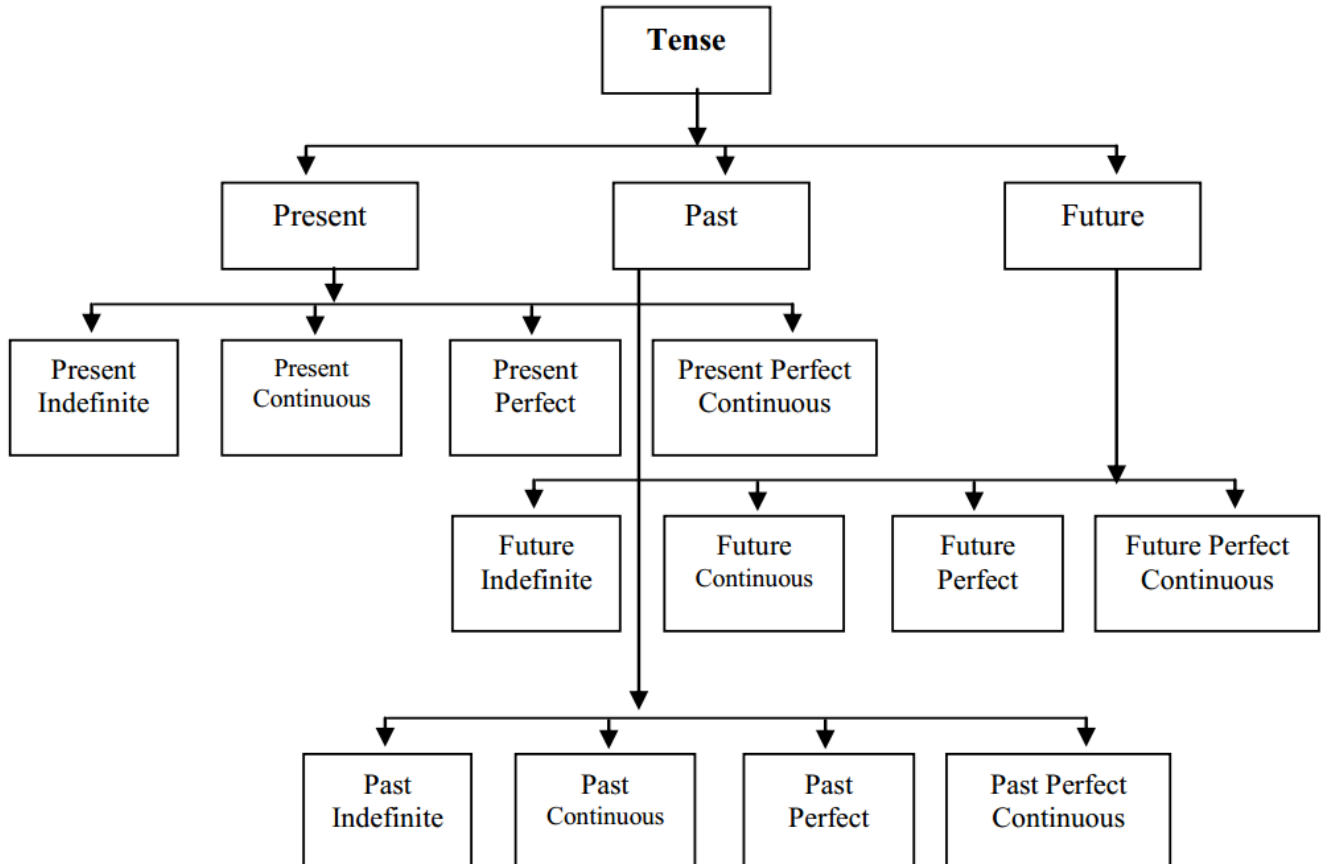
Tense

Present

Past

Future

Present Indefinite

Present Continuous

Present Perfect

Present Perfect Continuous

Future Indefinite

Future Continuous

Future Perfect

Future Perfect Continuous

Past Indefinite

Past Continuous

Past Perfect

Past Perfect Continuous